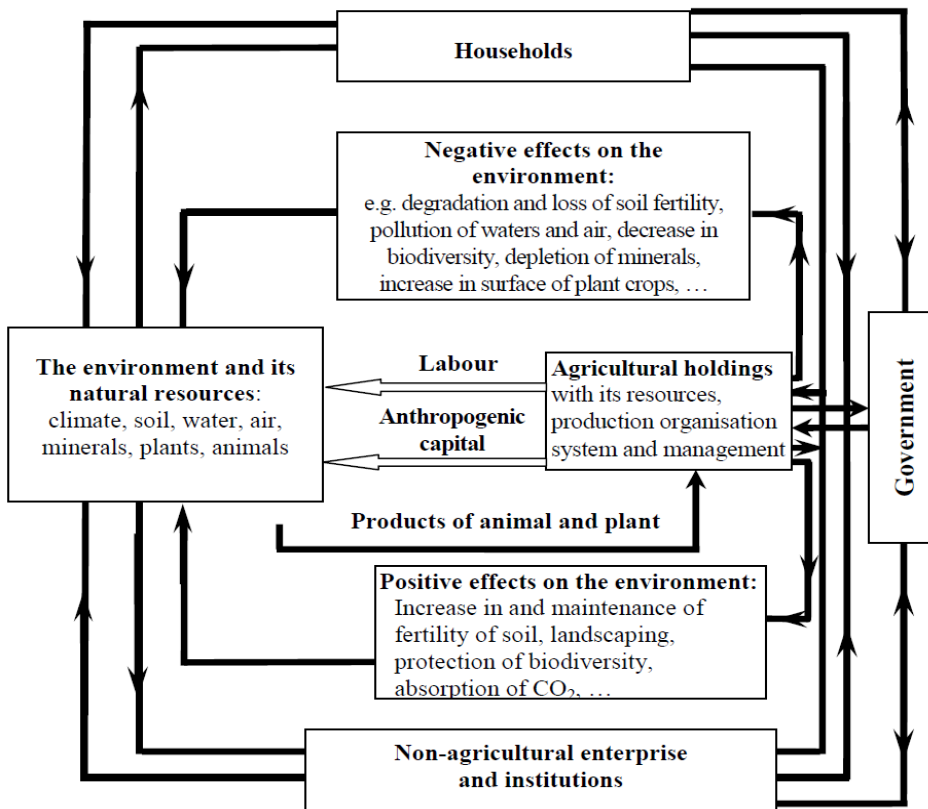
Households

Negative effects on the environment:
e.g. degradation and loss of soil fertility, pollution of waters and air, decrease in biodiversity, depletion of minerals, increase in surface of plant crops, …

The environment and its natural resources:
climate, soil, water, air, minerals, plants, animals

Labour

Anthropogenic capital

Agricultural holdings
with its resources, production organisation system and management

Government

Products of animal and plant

Positive effects on the environment:
Increase in and maintenance of fertility of soil, landscaping, protection of biodiversity, absorption of $CO_2$, …

Non-agricultural enterprise and institutions